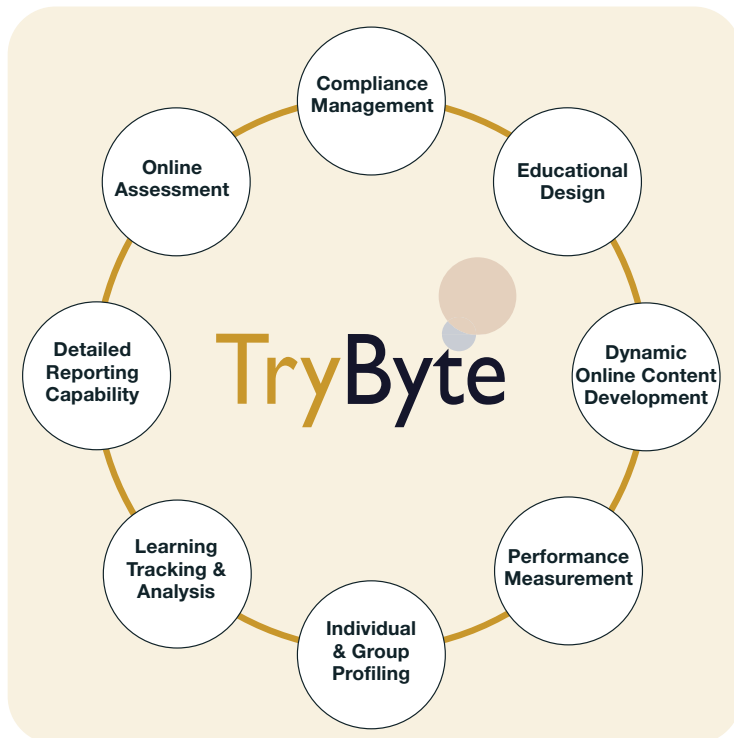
Compliance Management

Educational Design

Dynamic Online Content Development

Performance Measurement

Individual & Group Profiling

Learning Tracking & Analysis

Detailed Reporting Capability

Online Assessment

TryByte